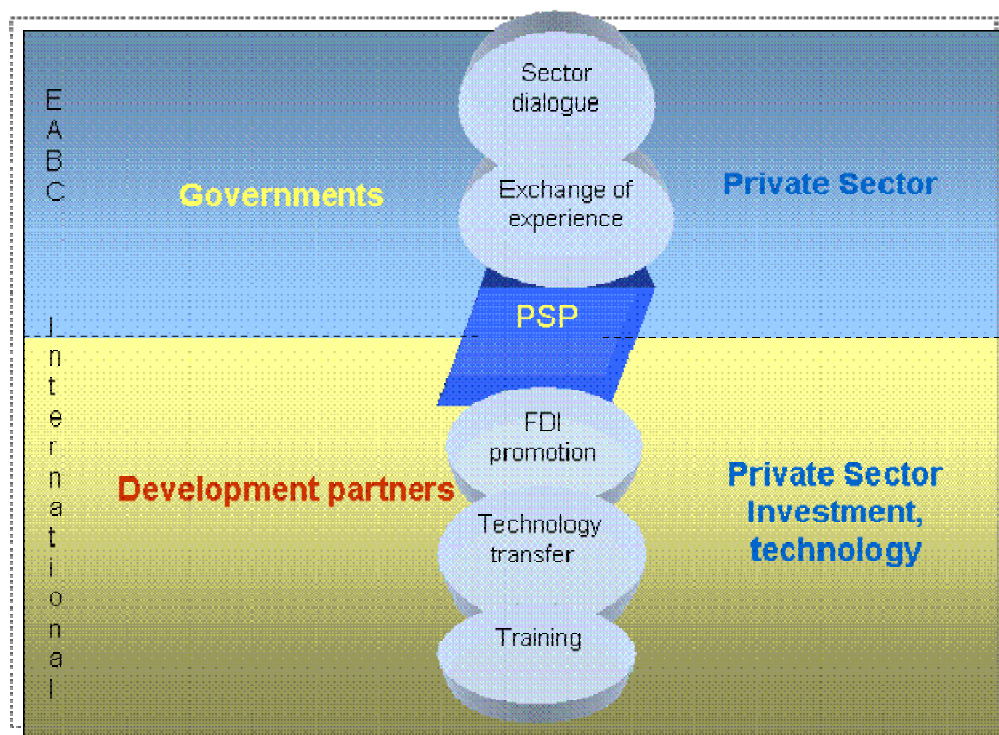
EABC

Sector dialogue

Exchange of experience

Governments

Private Sector

PSP

International

FDI promotion

Development partners

Private Sector Investment, technology

Technology transfer

Training